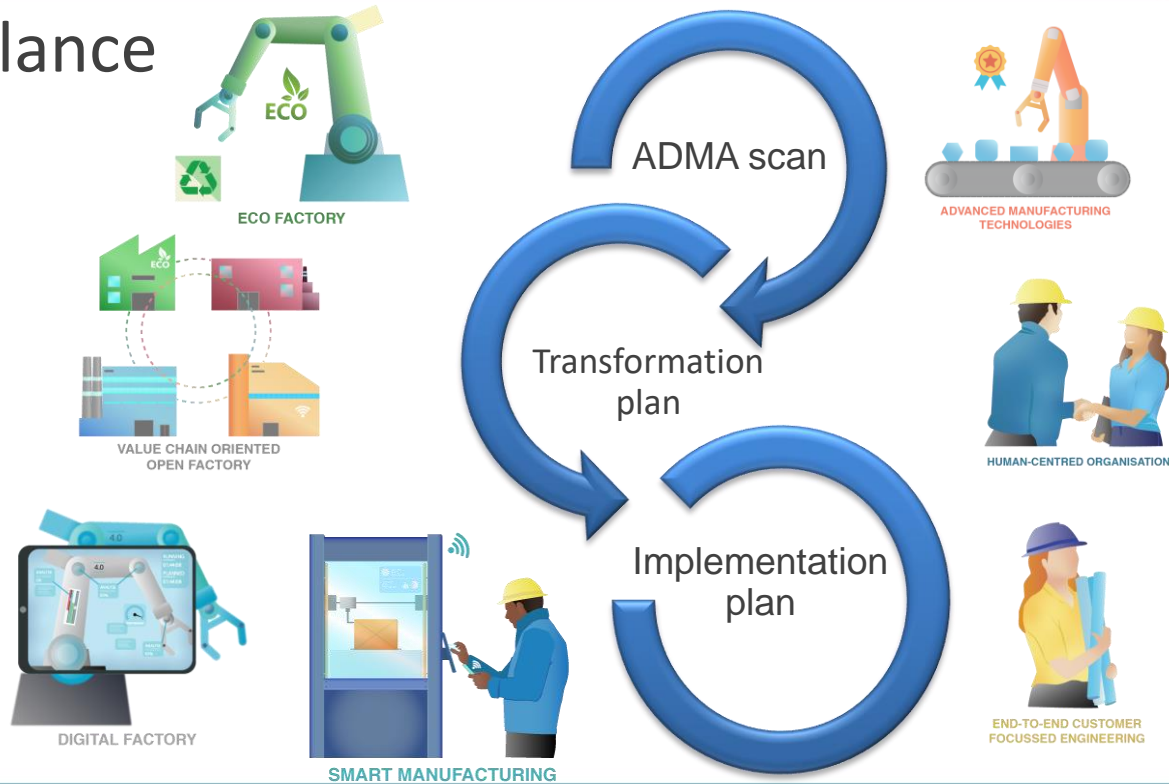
lance

ECO

ECO FACTORY

ECO

VALUE CHAIN ORIENTED OPEN FACTORY

4.0

4.0

DIGITAL FACTORY

SMART MANUFACTURING

ADMA scan

Transformation plan

Implementation plan

ADVANCED MANUFACTURING TECHNOLOGIES

HUMAN-CENTRED ORGANISATION

END-TO-END CUSTOMER FOCUSSED ENGINEERING